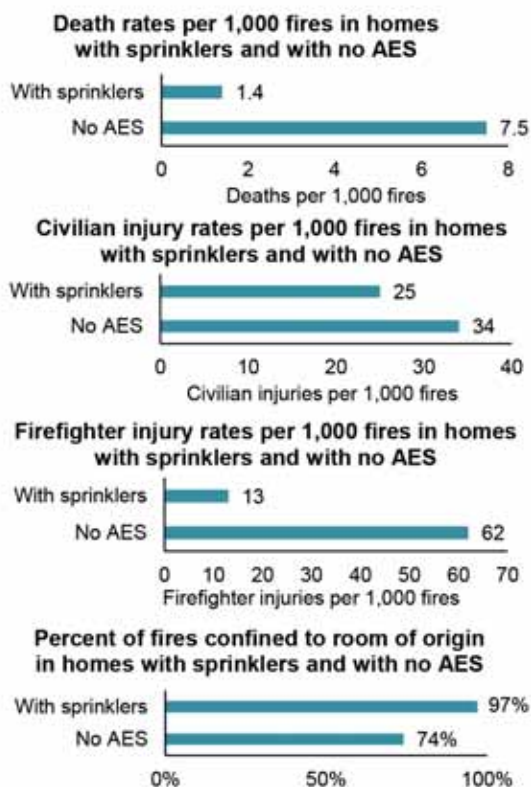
Death rates per 1,000 fires in homes with sprinklers and with no AES

With sprinklers 1.4
No AES 7.5

0 2 4 6 8
Deaths per 1,000 fires

Civilian injury rates per 1,000 fires in homes with sprinklers and with no AES

With sprinklers 25
No AES 34

0 10 20 30 40
Civilian injuries per 1,000 fires

Firefighter injury rates per 1,000 fires in homes with sprinklers and with no AES

With sprinklers 13
No AES 62

0 10 20 30 40 50 60 70
Firefighter injuries per 1,000 fires

Percent of fires confined to room of origin in homes with sprinklers and with no AES

With sprinklers 97%
No AES 74%

0% 50% 100%